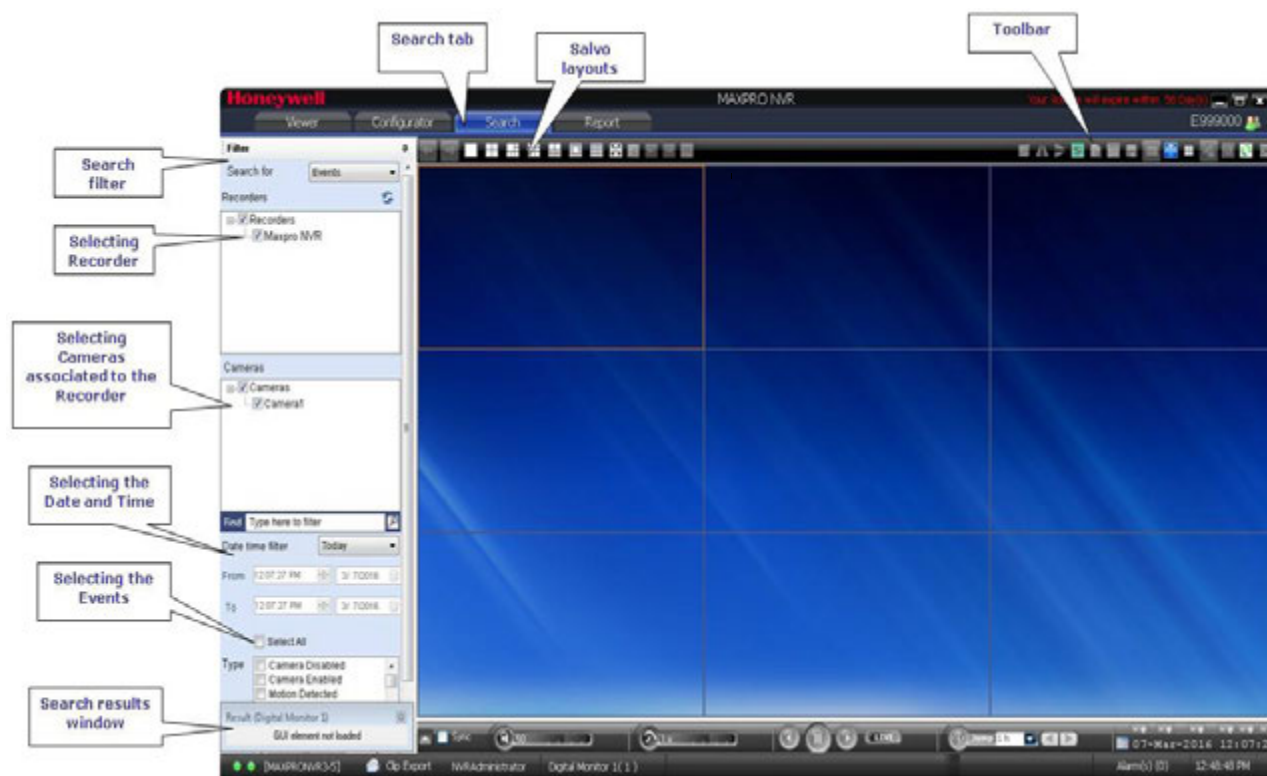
Search tab

Salvo layouts

Toolbar

Honeywell

MAXPRO NVR

Your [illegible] will expire within 56 Day(s)

Viewer

Configurator

Search

Report

E999000

Filter

Search filter

Search for

Events

Recorders

Selecting Recorder

Recorders

Maxpro NVR

Selecting Cameras associated to the Recorder

Cameras

Cameras

Camera1

Selecting the Date and Time

Find

Type here to filter

Date time filter

Today

Selecting the Events

From

12:07:27 PM

3/ 7/2016

To

12:07:27 PM

3/ 7/2016

Select All

Type

Camera Disabled

Camera Enabled

Motion Detected

Search results window

Result (Digital Monitor 1)

GUI element not loaded

Sync

LIVE

Jump

07-Mar-2016 12:07:2

[MAXPRONVR3-5]

Clip Export

NVRAdministrator

Digital Monitor 1( 1 )

Alarm(s) (0)

12:48:48 PM